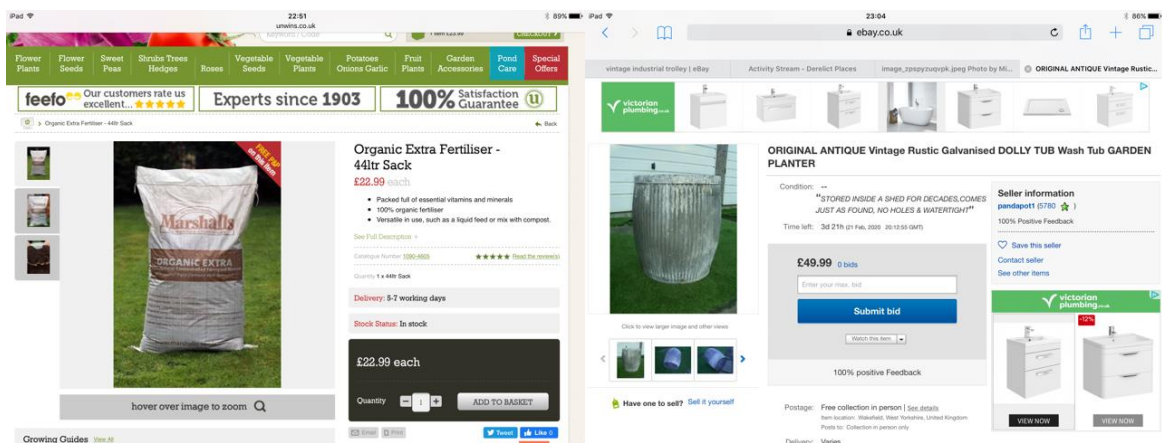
iPad 22:51 89%
unwins.co.uk
Keywords / Code
1 item £22.99
CHECKOUT

Flower Plants | Flower Seeds | Sweet Peas | Shrubs Trees Hedges | Roses | Vegetable Seeds | Vegetable Plants | Potatoes Onions Garlic | Fruit Plants | Garden Accessories | Pond Care | Special Offers

feefo Our customers rate us excellent... ★★★★★
Experts since 1903
100% Satisfaction Guarantee

> Organic Extra Fertiliser - 44ltr Sack
Back

FREE P&P on this item
Marshalls
ORGANIC EXTRA

Organic Extra Fertiliser - 44ltr Sack
£22.99 each

• Packed full of essential vitamins and minerals
• 100% organic fertiliser
• Versatile in use, such as a liquid feed or mix with compost.

See Full Description +

Catalogue Number 5090-4605 ★★★★★ Read the review(s)

Quantity 1 x 44ltr Sack

Delivery: 5-7 working days

Stock Status: In stock

£22.99 each

Quantity 1
ADD TO BASKET

hover over image to zoom

Email Print Tweet Like 0

Growing Guides View All

iPad 23:04 86%
ebay.co.uk

vintage industrial trolley | eBay
Activity Stream - Derelict Places
image_zpspyzuqvpk.jpeg Photo by Mi...
ORIGINAL ANTIQUE Vintage Rustic...

victorian plumbing.co.uk

ORIGINAL ANTIQUE Vintage Rustic Galvanised DOLLY TUB Wash Tub GARDEN PLANTER

Condition: --
"STORED INSIDE A SHED FOR DECADES,COMES JUST AS FOUND, NO HOLES & WATERTIGHT"

Time left: 3d 21h (21 Feb, 2020 20:12:55 GMT)

£49.99 0 bids
Enter your max. bid
Submit bid
Watch this item

100% positive Feedback

Click to view larger image and other views

Seller information
pandapot1 (5780 ★ )
100% Positive Feedback
Save this seller
Contact seller
See other items

victorian plumbing.co.uk
-12%
VIEW NOW
VIEW NOW

Have one to sell? Sell it yourself

Postage: Free collection in person | See details
Item location: Wakefield, West Yorkshire, United Kingdom
Posts to: Collection in person only

Delivery: Varies